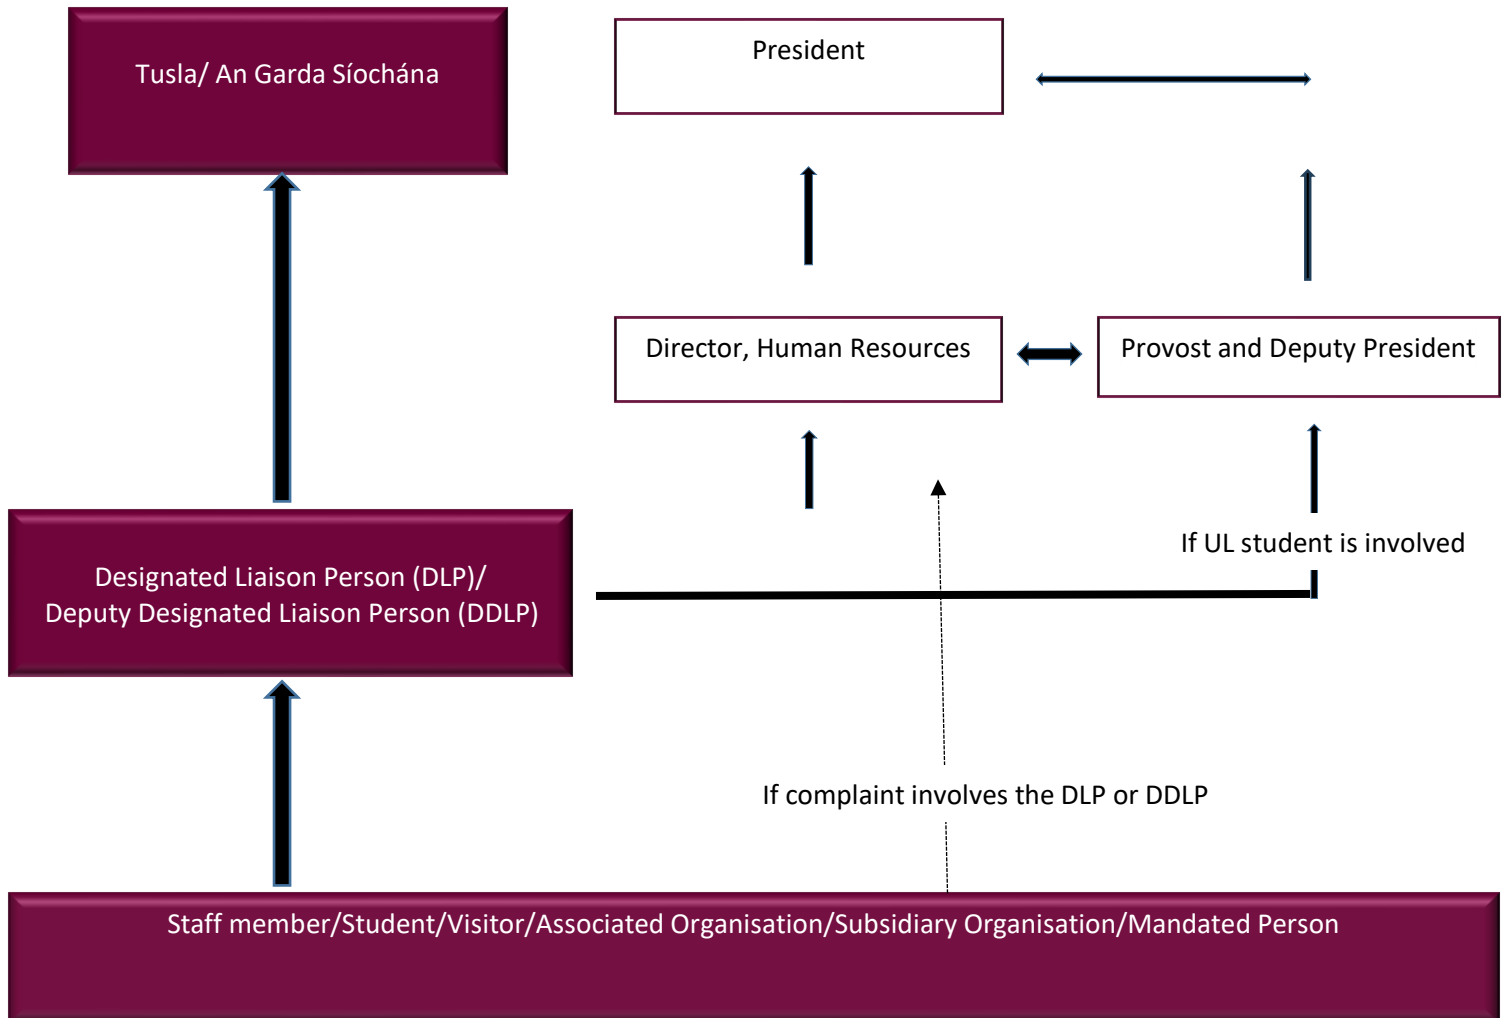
Tusla/ An Garda Síochána

President

Director, Human Resources

Provost and Deputy President

If UL student is involved

Designated Liaison Person (DLP)/ Deputy Designated Liaison Person (DDLP)

If complaint involves the DLP or DDLP

Staff member/Student/Visitor/Associated Organisation/Subsidiary Organisation/Mandated Person